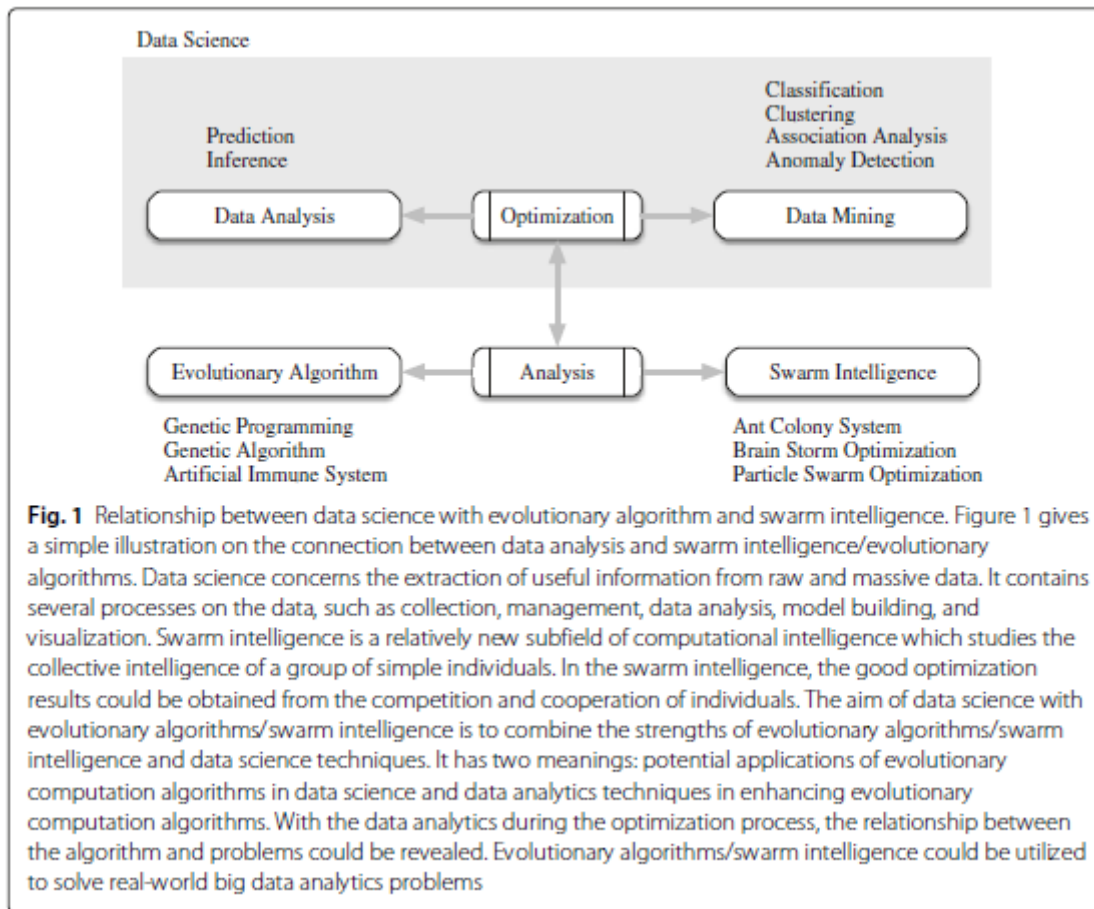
Data Science

Prediction
Inference

Classification
Clustering
Association Analysis
Anomaly Detection

Data Analysis

Optimization

Data Mining

Evolutionary Algorithm

Analysis

Swarm Intelligence

Genetic Programming
Genetic Algorithm
Artificial Immune System

Ant Colony System
Brain Storm Optimization
Particle Swarm Optimization

**Fig. 1** Relationship between data science with evolutionary algorithm and swarm intelligence. Figure 1 gives a simple illustration on the connection between data analysis and swarm intelligence/evolutionary algorithms. Data science concerns the extraction of useful information from raw and massive data. It contains several processes on the data, such as collection, management, data analysis, model building, and visualization. Swarm intelligence is a relatively new subfield of computational intelligence which studies the collective intelligence of a group of simple individuals. In the swarm intelligence, the good optimization results could be obtained from the competition and cooperation of individuals. The aim of data science with evolutionary algorithms/swarm intelligence is to combine the strengths of evolutionary algorithms/swarm intelligence and data science techniques. It has two meanings: potential applications of evolutionary computation algorithms in data science and data analytics techniques in enhancing evolutionary computation algorithms. With the data analytics during the optimization process, the relationship between the algorithm and problems could be revealed. Evolutionary algorithms/swarm intelligence could be utilized to solve real-world big data analytics problems